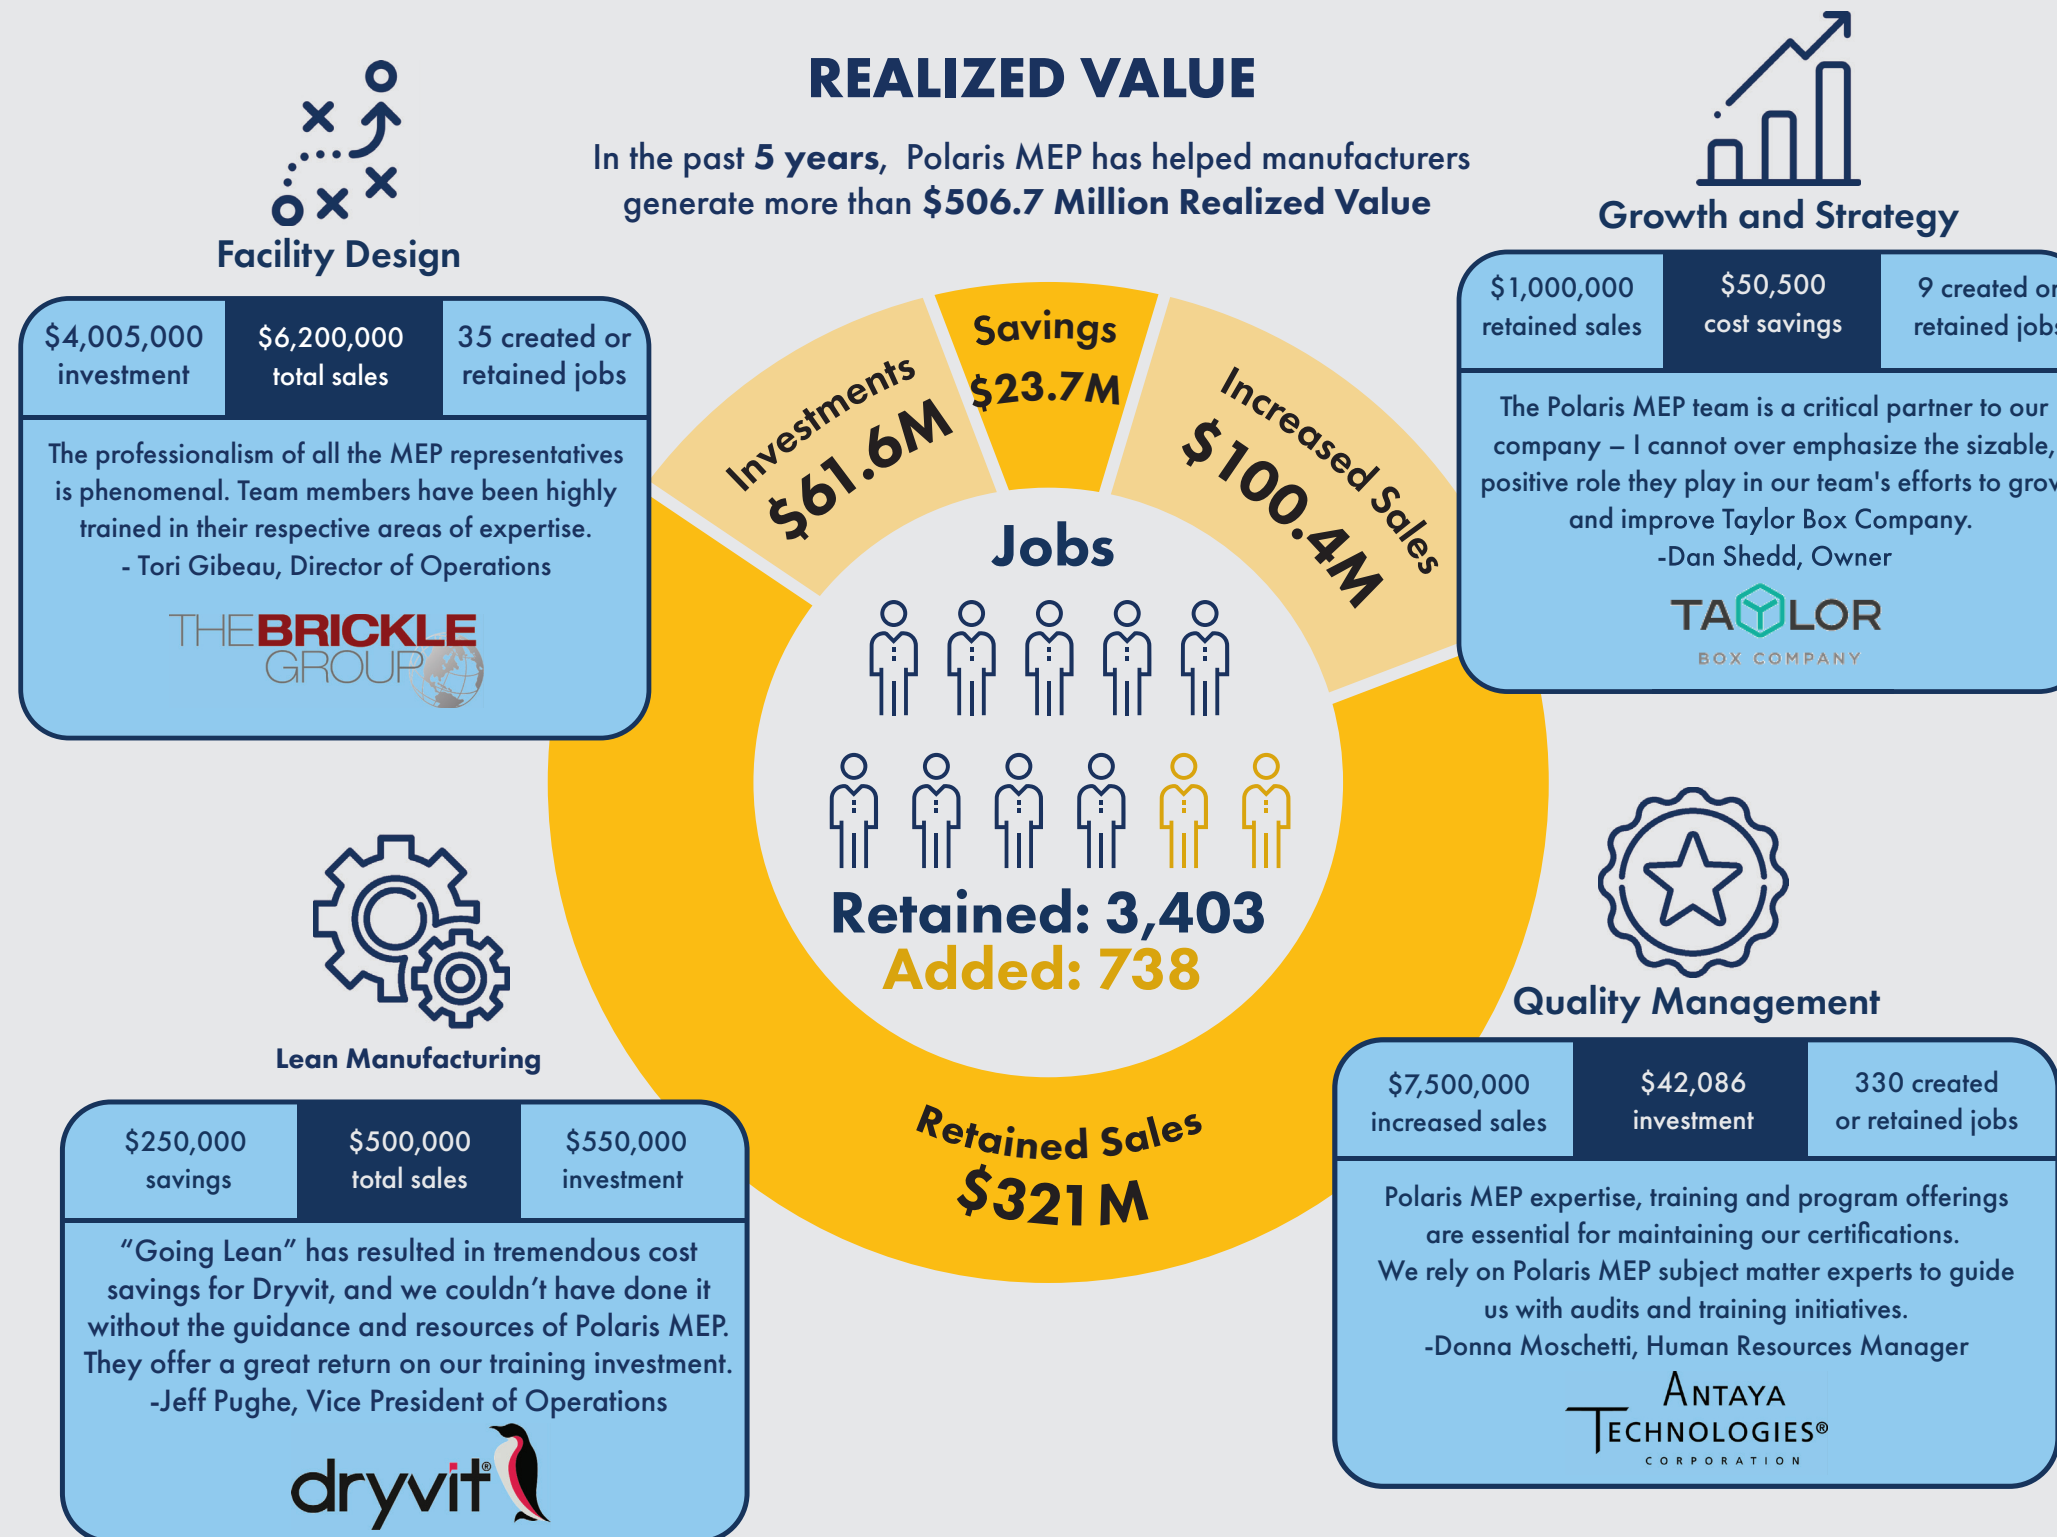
REALIZED VALUE

In the past **5 years**, Polaris MEP has helped manufacturers generate more than **$506.7 Million Realized Value**

Facility Design

| $4,005,000 investment | $6,200,000 total sales | 35 created or retained jobs |
|---|---|---|

The professionalism of all the MEP representatives is phenomenal. Team members have been highly trained in their respective areas of expertise.
- Tori Gibeau, Director of Operations

THE BRICKLE GROUP

Growth and Strategy

| $1,000,000 retained sales | $50,500 cost savings | 9 created or retained jobs |
|---|---|---|

The Polaris MEP team is a critical partner to our company – I cannot over emphasize the sizable, positive role they play in our team's efforts to grow and improve Taylor Box Company.
-Dan Shedd, Owner

TAYLOR BOX COMPANY

Investments $61.6M

Savings $23.7M

Increased Sales $100.4M

Jobs

Retained: 3,403
Added: 738

Retained Sales $321M

Lean Manufacturing

| $250,000 savings | $500,000 total sales | $550,000 investment |
|---|---|---|

“Going Lean” has resulted in tremendous cost savings for Dryvit, and we couldn’t have done it without the guidance and resources of Polaris MEP. They offer a great return on our training investment.
-Jeff Pughe, Vice President of Operations

dryvit®

Quality Management

| $7,500,000 increased sales | $42,086 investment | 330 created or retained jobs |
|---|---|---|

Polaris MEP expertise, training and program offerings are essential for maintaining our certifications. We rely on Polaris MEP subject matter experts to guide us with audits and training initiatives.
-Donna Moschetti, Human Resources Manager

ANTAYA TECHNOLOGIES® CORPORATION